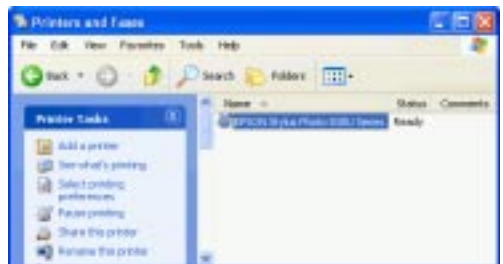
Printers and Faxes

File Edit View Favorites Tools Help

Back Search Folders

Printer Tasks

Add a printer
See what's printing
Select printing preferences
Pause printing
Share this printer
Rename this printer

Name Status Comments
EPSON Stylus Photo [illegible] Series Ready